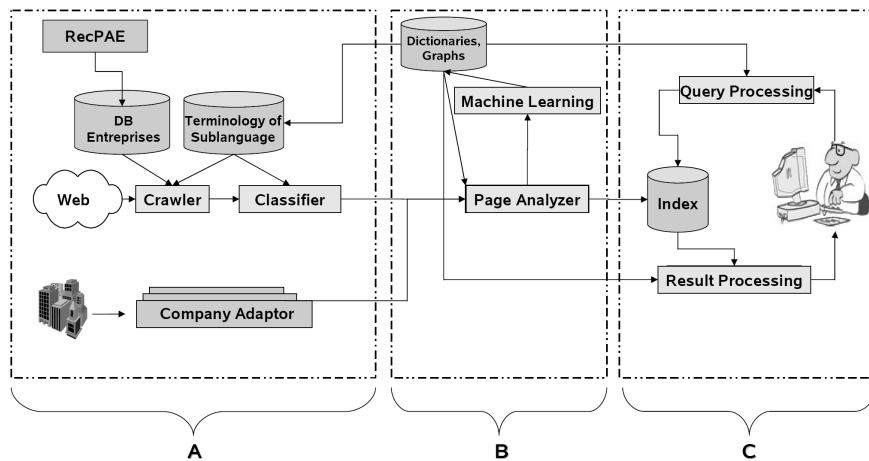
RecPAE

DB Entreprises

Terminology of Sublanguage

Web

Crawler

Classifier

Company Adaptor

Dictionaries, Graphs

Machine Learning

Page Analyzer

Query Processing

Index

Result Processing

A

B

C